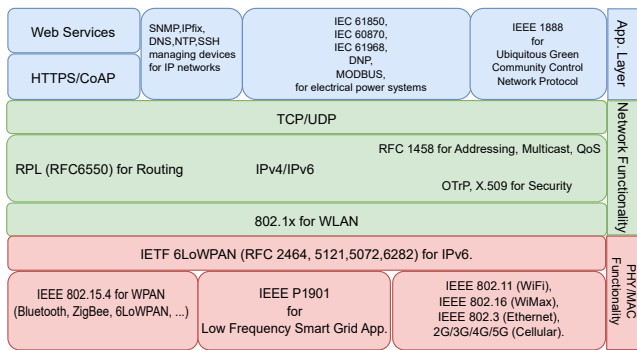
Web Services

HTTPS/CoAP

SNMP,IPfix, DNS,NTP,SSH managing devices for IP networks

IEC 61850, IEC 60870, IEC 61968, DNP, MODBUS, for electrical power systems

IEEE 1888 for Ubiquitous Green Community Control Network Protocol

App. Layer

TCP/UDP

RFC 1458 for Addressing, Multicast, QoS

RPL (RFC6550) for Routing

IPv4/IPv6

OTrP, X.509 for Security

802.1x for WLAN

Network Functionality

IETF 6LoWPAN (RFC 2464, 5121,5072,6282) for IPv6.

IEEE 802.15.4 for WPAN (Bluetooth, ZigBee, 6LoWPAN, ...)

IEEE P1901 for Low Frequency Smart Grid App.

IEEE 802.11 (WiFi), IEEE 802.16 (WiMax), IEEE 802.3 (Ethernet), 2G/3G/4G/5G (Cellular).

PHY/MAC Functionality